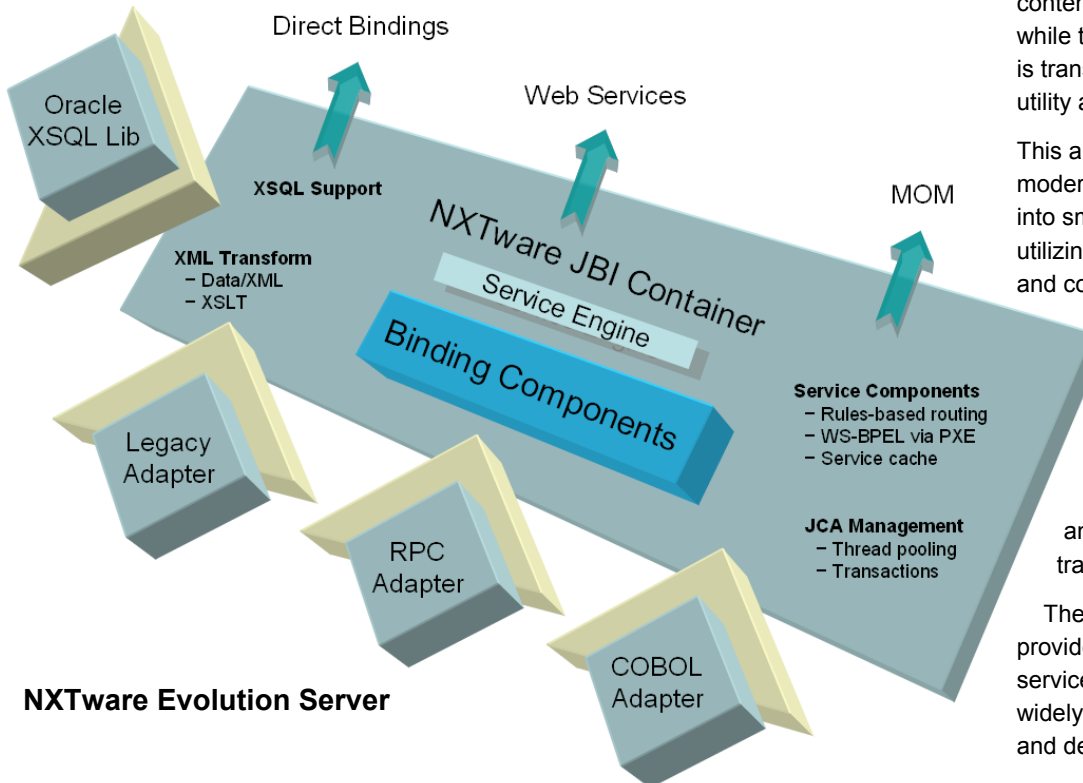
Direct Bindings

Web Services

MOM

Oracle XSQL Lib

XSQL Support

XML Transform
– Data/XML
– XSLT

NXTware JBI Container

Service Engine

Binding Components

Service Components
– Rules-based routing
– WS-BPEL via PXE
– Service cache

JCA Management
– Thread pooling
– Transactions

Legacy Adapter

RPC Adapter

COBOL Adapter

NXTware Evolution Server

conter
while t
is trans
utility a

This a
moder
into sm
utilizin
and co

an
tra

The
provid
service
widely
and de